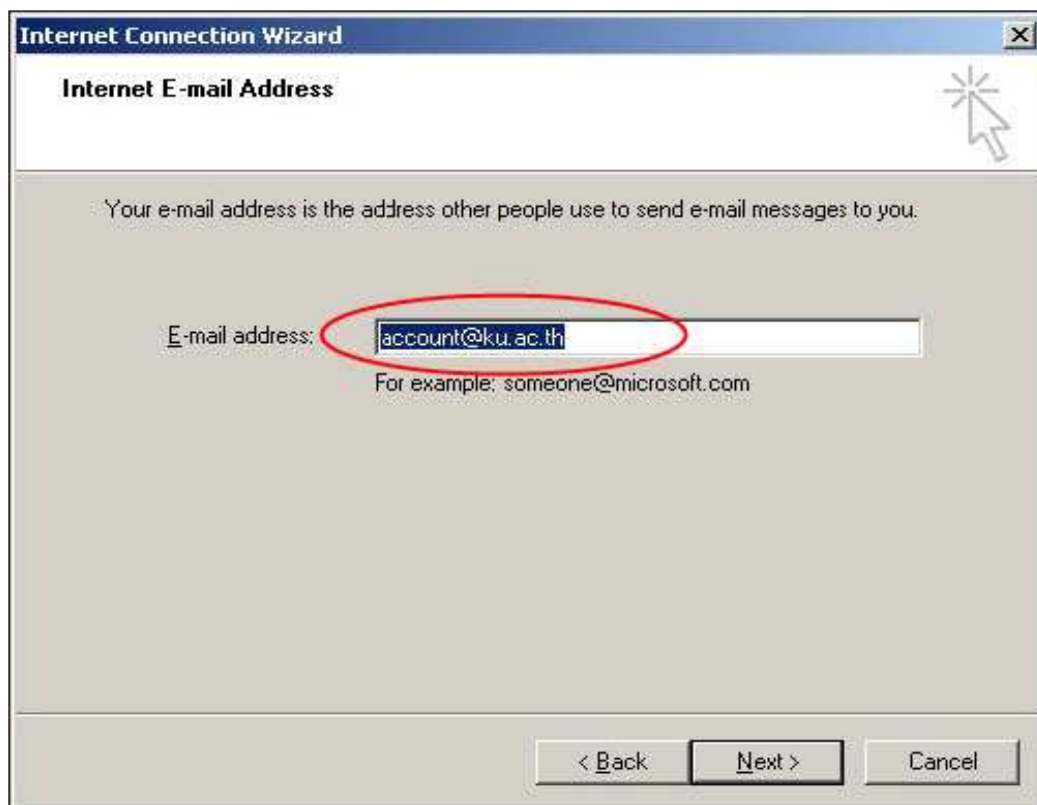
Internet Connection Wizard

Internet E-mail Address

Your e-mail address is the address other people use to send e-mail messages to you.

E-mail address: account@ku.ac.th

For example: someone@microsoft.com

< Back Next > Cancel